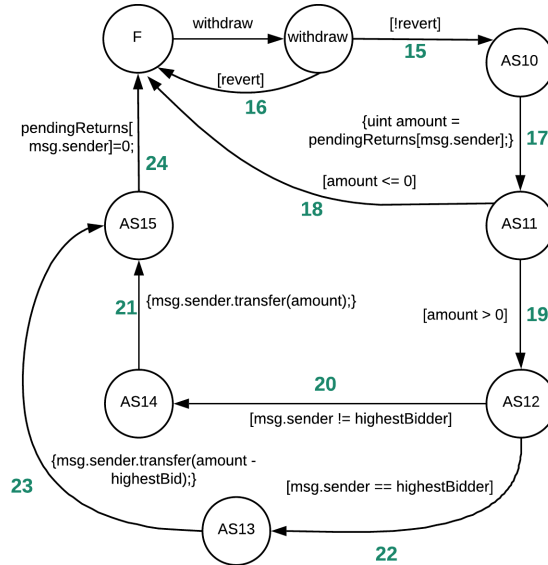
F

withdraw

withdraw

[!revert]

15

AS10

[revert]

16

pendingReturns[ msg.sender]=0;

24

{uint amount = pendingReturns[msg.sender];}

17

[amount <= 0]

18

AS15

AS11

21

{msg.sender.transfer(amount);}

[amount > 0]

19

20

AS14

AS12

[msg.sender != highestBidder]

{msg.sender.transfer(amount - highestBid);}

23

[msg.sender == highestBidder]

AS13

22